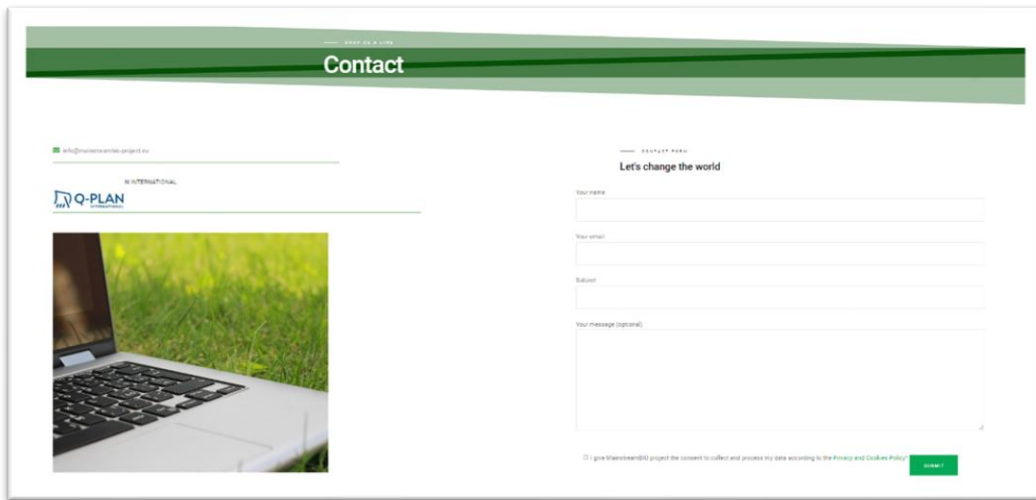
DROP US A LINE

Contact

info@mainstreambio-project.eu

N INTERNATIONAL

Q-PLAN INTERNATIONAL

CONTACT FORM

Let's change the world

Your name

Your email

Subject

Your message (optional)

I give MainstreamBIO project the consent to collect and process my data according to the Privacy and Cookies Policy*

SUBMIT